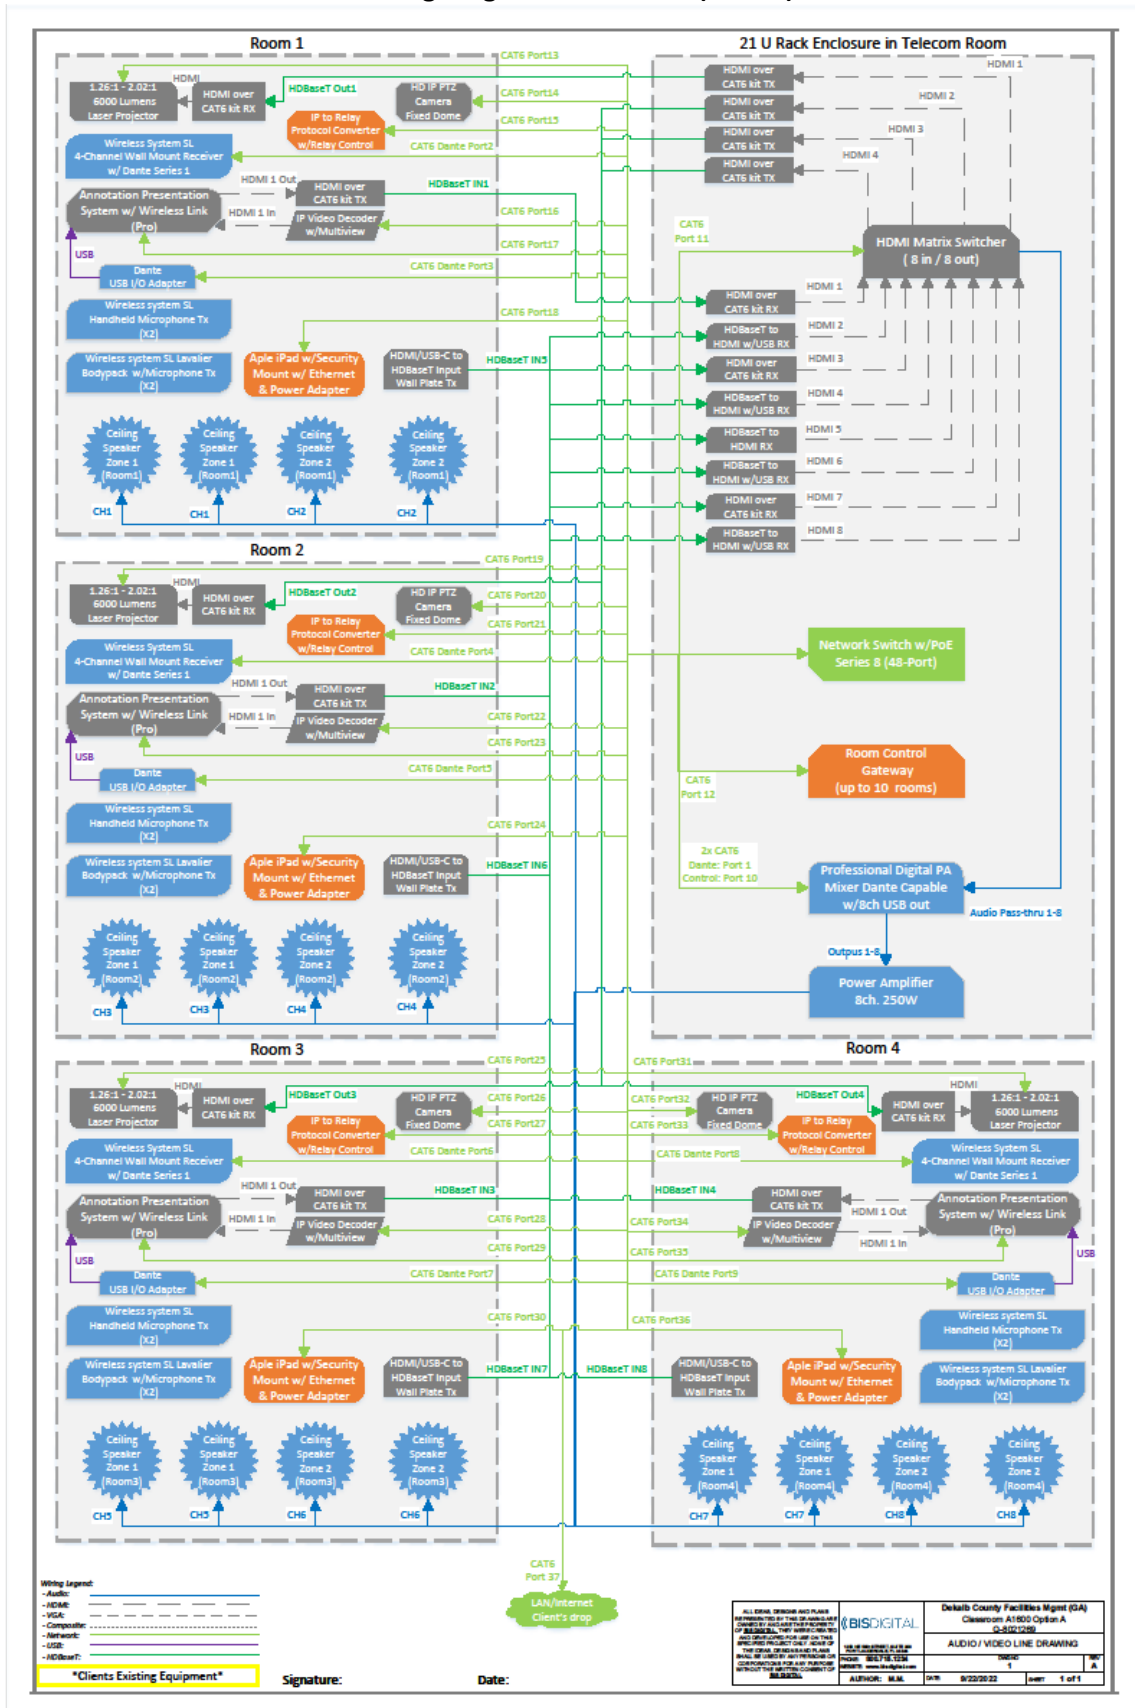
Room 1

21 U Rack Enclosure in Telecom Room

1.26:1 - 2.02:1
6000 Lumens
Laser Projector

HDMI

HDMI over
CAT6 kit RX

HDBaseT Out1

HD IP PTZ
Camera
Fixed Dome

CAT6 Port13
CAT6 Port14
CAT6 Port15

IP to Relay
Protocol Converter
w/Relay Control

CAT6 Dante Port2

Wireless System SL
4-Channel Wall Mount Receiver
w/ Dante Series 1

Annotation Presentation
System w/ Wireless Link
(Pro)

HDMI 1 Out
HDMI 1 In

HDMI over
CAT6 kit TX

IP Video Decoder
w/Multiview

HDBaseT IN1

CAT6 Port16
CAT6 Port17

USB

Dante
USB I/O Adapter

CAT6 Dante Port3

Wireless system SL
Handheld Microphone Tx
(X2)

CAT6 Port18

Wireless system SL Lavalier
Bodypack w/Microphone Tx
(X2)

Aple iPad w/Security
Mount w/ Ethernet
& Power Adapter

HDMI/USB-C to
HDBaseT Input
Wall Plate Tx

HDBaseT IN5

Ceiling Speaker Zone 1 (Room1)
Ceiling Speaker Zone 1 (Room1)
Ceiling Speaker Zone 2 (Room1)
Ceiling Speaker Zone 2 (Room1)

CH1 CH1 CH2 CH2

HDMI over CAT6 kit TX
HDMI over CAT6 kit TX
HDMI over CAT6 kit TX
HDMI over CAT6 kit TX

HDMI 1
HDMI 2
HDMI 3
HDMI 4

CAT6
Port 11

HDMI Matrix Switcher
( 8 in / 8 out)

HDMI over CAT6 kit RX HDMI 1
HDBaseT to HDMI w/USB RX HDMI 2
HDMI over CAT6 kit RX HDMI 3
HDBaseT to HDMI w/USB RX HDMI 4
HDBaseT to HDMI RX HDMI 5
HDBaseT to HDMI w/USB RX HDMI 6
HDMI over CAT6 kit RX HDMI 7
HDBaseT to HDMI w/USB RX HDMI 8

Room 2

CAT6 Port19

1.26:1 - 2.02:1
6000 Lumens
Laser Projector

HDMI

HDMI over
CAT6 kit RX

HDBaseT Out2

HD IP PTZ
Camera
Fixed Dome

CAT6 Port20
CAT6 Port21

IP to Relay
Protocol Converter
w/Relay Control

CAT6 Dante Port4

Wireless System SL
4-Channel Wall Mount Receiver
w/ Dante Series 1

Network Switch w/PoE
Series 8 (48-Port)

Annotation Presentation
System w/ Wireless Link
(Pro)

HDMI 1 Out
HDMI 1 In

HDMI over
CAT6 kit TX

IP Video Decoder
w/Multiview

HDBaseT IN2

CAT6 Port22
CAT6 Port23

USB

Dante
USB I/O Adapter

CAT6 Dante Port5

Room Control
Gateway
(up to 10 rooms)

CAT6
Port 12

Wireless system SL
Handheld Microphone Tx
(X2)

CAT6 Port24

2x CAT6
Dante: Port 1
Control: Port 10

Wireless system SL Lavalier
Bodypack w/Microphone Tx
(X2)

Aple iPad w/Security
Mount w/ Ethernet
& Power Adapter

HDMI/USB-C to
HDBaseT Input
Wall Plate Tx

HDBaseT IN6

Professional Digital PA
Mixer Dante Capable
w/8ch USB out

Audio Pass-thru 1-8

Outputs 1-8

Ceiling Speaker Zone 1 (Room2)
Ceiling Speaker Zone 1 (Room2)
Ceiling Speaker Zone 2 (Room2)
Ceiling Speaker Zone 2 (Room2)

Power Amplifier
8ch. 250W

CH3 CH3 CH4 CH4

Room 3

CAT6 Port25

Room 4

CAT6 Port31

1.26:1 - 2.02:1
6000 Lumens
Laser Projector

HDMI

HDMI over
CAT6 kit RX

HDBaseT Out3

HD IP PTZ
Camera
Fixed Dome

CAT6 Port26
CAT6 Port27

CAT6 Port32
CAT6 Port33

HD IP PTZ
Camera
Fixed Dome

HDBaseT Out4

HDMI

HDMI over
CAT6 kit RX

1.26:1 - 2.02:1
6000 Lumens
Laser Projector

IP to Relay
Protocol Converter
w/Relay Control

CAT6 Dante Port6

IP to Relay
Protocol Converter
w/Relay Control

CAT6 Dante Port8

Wireless System SL
4-Channel Wall Mount Receiver
w/ Dante Series 1

Wireless System SL
4-Channel Wall Mount Receiver
w/ Dante Series 1

Annotation Presentation
System w/ Wireless Link
(Pro)

HDMI 1 Out
HDMI 1 In

HDMI over
CAT6 kit TX

IP Video Decoder
w/Multiview

HDBaseT IN3

CAT6 Port28
CAT6 Port29

HDBaseT IN4

CAT6 Port34
CAT6 Port35

HDMI over
CAT6 kit TX

IP Video Decoder
w/Multiview

HDMI 1 Out
HDMI 1 In

Annotation Presentation
System w/ Wireless Link
(Pro)

USB

Dante
USB I/O Adapter

CAT6 Dante Port7

CAT6 Dante Port9

Dante
USB I/O Adapter

USB

Wireless system SL
Handheld Microphone Tx
(X2)

CAT6 Port30
CAT6 Port36

Wireless system SL
Handheld Microphone Tx
(X2)

Wireless system SL Lavalier
Bodypack w/Microphone Tx
(X2)

Aple iPad w/Security
Mount w/ Ethernet
& Power Adapter

HDMI/USB-C to
HDBaseT Input
Wall Plate Tx

HDBaseT IN7

HDBaseT IN8

HDMI/USB-C to
HDBaseT Input
Wall Plate Tx

Aple iPad w/Security
Mount w/ Ethernet
& Power Adapter

Wireless system SL Lavalier
Bodypack w/Microphone Tx
(X2)

Ceiling Speaker Zone 1 (Room3)
Ceiling Speaker Zone 1 (Room3)
Ceiling Speaker Zone 2 (Room3)
Ceiling Speaker Zone 2 (Room3)

Ceiling Speaker Zone 1 (Room4)
Ceiling Speaker Zone 1 (Room4)
Ceiling Speaker Zone 2 (Room4)
Ceiling Speaker Zone 2 (Room4)

CH5 CH5 CH6 CH6 CH7 CH7 CH8 CH8

CAT6
Port 37

LAN/Internet
Client's drop

Wiring Legend:
- Audio:
- HDMI:
- VGA:
- Composite:
- Network:
- USB:
- HDBaseT:

*Clients Existing Equipment*

Signature:

Date:

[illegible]

BISDIGITAL

Dekalb County Facilities Mgmt (GA)
Classroom A1600 Option A
Q-8021269

AUDIO / VIDEO LINE DRAWING

AUTHOR: M.M.
DATE: 8/22/2022
1 of 1